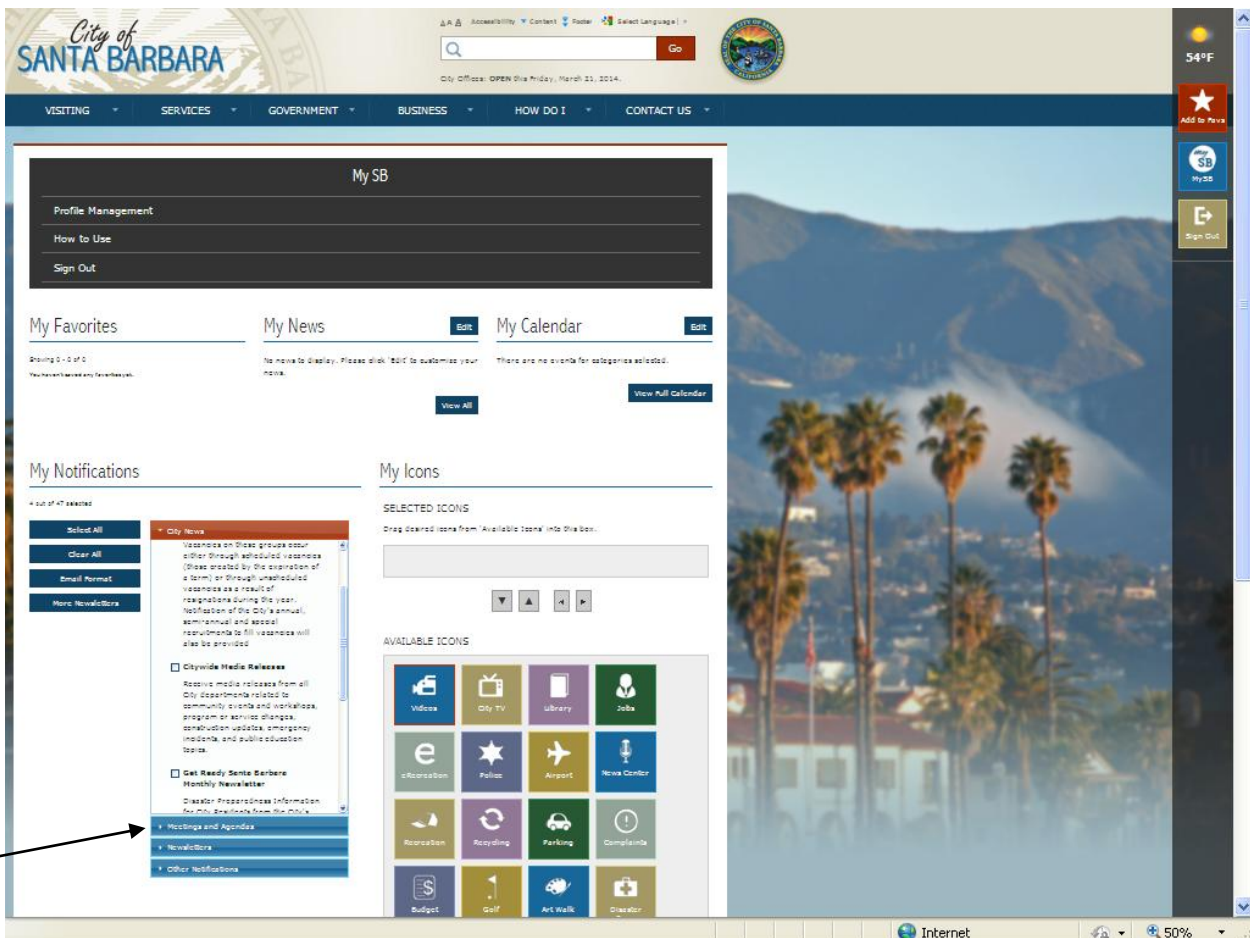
City of SANTA BARBARA

A A A Accessibility Content Footer Select Language

Go

City Offices: OPEN this Friday, March 21, 2014.

54°F

VISITING SERVICES GOVERNMENT BUSINESS HOW DO I CONTACT US

Add to Favs

MySB

Sign Out

My SB

Profile Management

How to Use

Sign Out

My Favorites

Showing 0 - 0 of 0

You haven't saved any favorites yet.

My News

Edit

No news to display. Please click 'Edit' to customize your news.

View All

My Calendar

Edit

There are no events for categories selected.

View Full Calendar

My Notifications

4 out of 47 selected

Select All

Clear All

Email Format

More Newsletters

City News

vacancies on these groups occur either through scheduled vacancies (those created by the expiration of a term) or through unscheduled vacancies as a result of resignations during the year. Notification of the City's annual, semiannual and special recruitments to fill vacancies will also be provided

Citywide Media Releases

Receive media releases from all City departments related to community events and workshops, program or service changes, construction updates, emergency incidents, and public education topics.

Get Ready Santa Barbara Monthly Newsletter

Disaster Preparedness Information for City Residents from the City's

Meetings and Agendas

Newsletters

Other Notifications

My Icons

SELECTED ICONS

Drag desired icons from 'Available Icons' into this box.

AVAILABLE ICONS

Videos

City TV

Library

Jobs

eRecreation

Police

Airport

News Center

Recreation

Recycling

Parking

Complaints

Budget

Golf

Art Walk

Disaster

Internet

50%